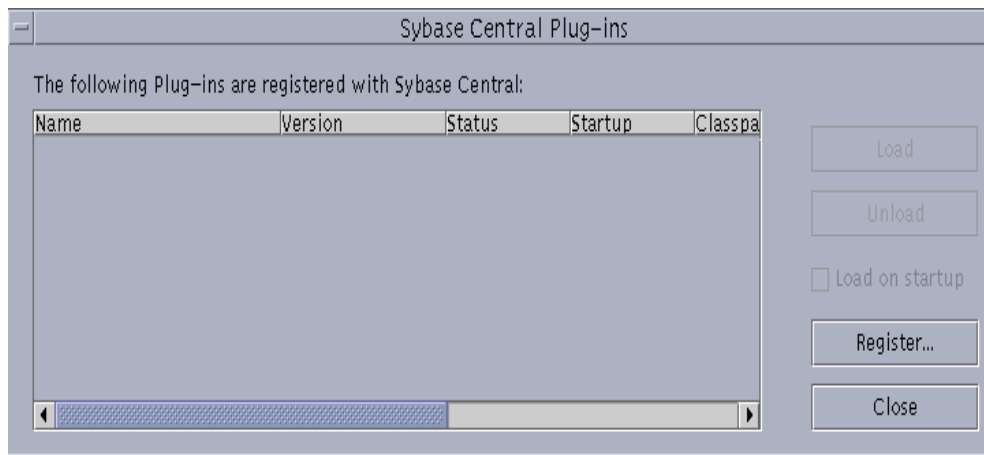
Sybase Central Plug-ins

The following Plug-ins are registered with Sybase Central:

| Name | Version | Status | Startup | Classpa |
|---|---|---|---|---|

Load

Unload

Load on startup

Register...

Close